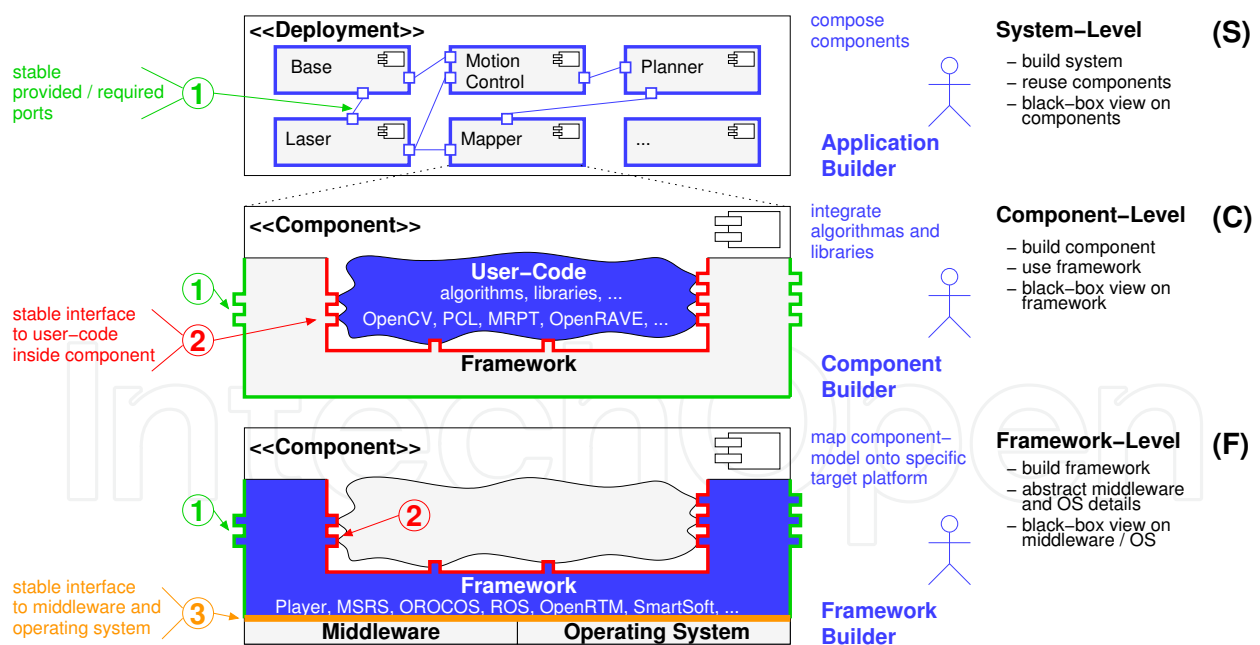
<<Deployment>>

Base

Motion Control

Planner

Laser

Mapper

...

stable provided / required ports

1

compose components

Application Builder

System−Level (S)

– build system
– reuse components
– black−box view on components

<<Component>>

User−Code
algorithms, libraries, ...
OpenCV, PCL, MRPT, OpenRAVE, ...

Framework

1

stable interface to user−code inside component

2

integrate algorithmas and libraries

Component Builder

Component−Level (C)

– build component
– use framework
– black−box view on framework

<<Component>>

1

2

Framework
Player, MSRS, OROCOS, ROS, OpenRTM, SmartSoft, ...

Middleware | Operating System

stable interface to middleware and operating system

3

map component−model onto specific target platform

Framework Builder

Framework−Level (F)

– build framework
– abstract middleware and OS details
– black−box view on middleware / OS

IntechOpen